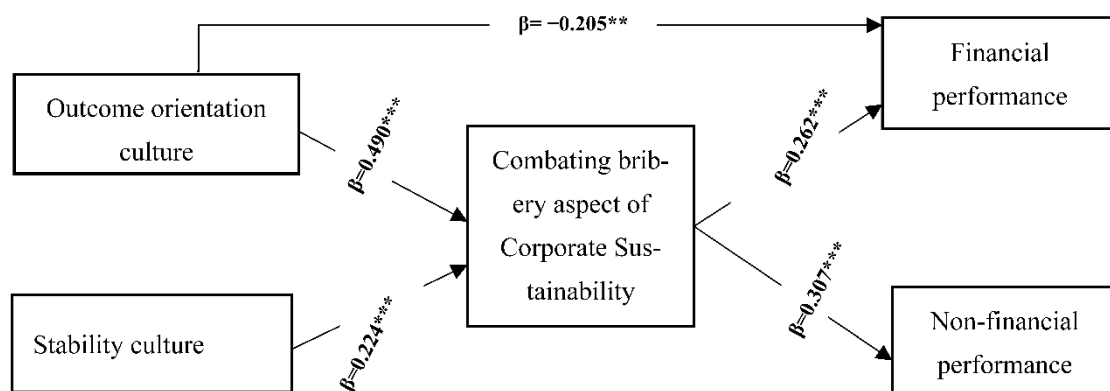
$\beta = -0.205^{**}$

Outcome orientation culture

$\beta=0.490^{***}$

Combating bribery aspect of Corporate Sustainability

$\beta=0.262^{***}$

Financial performance

Stability culture

$\beta=0.224^{***}$

$\beta=0.307^{***}$

Non-financial performance